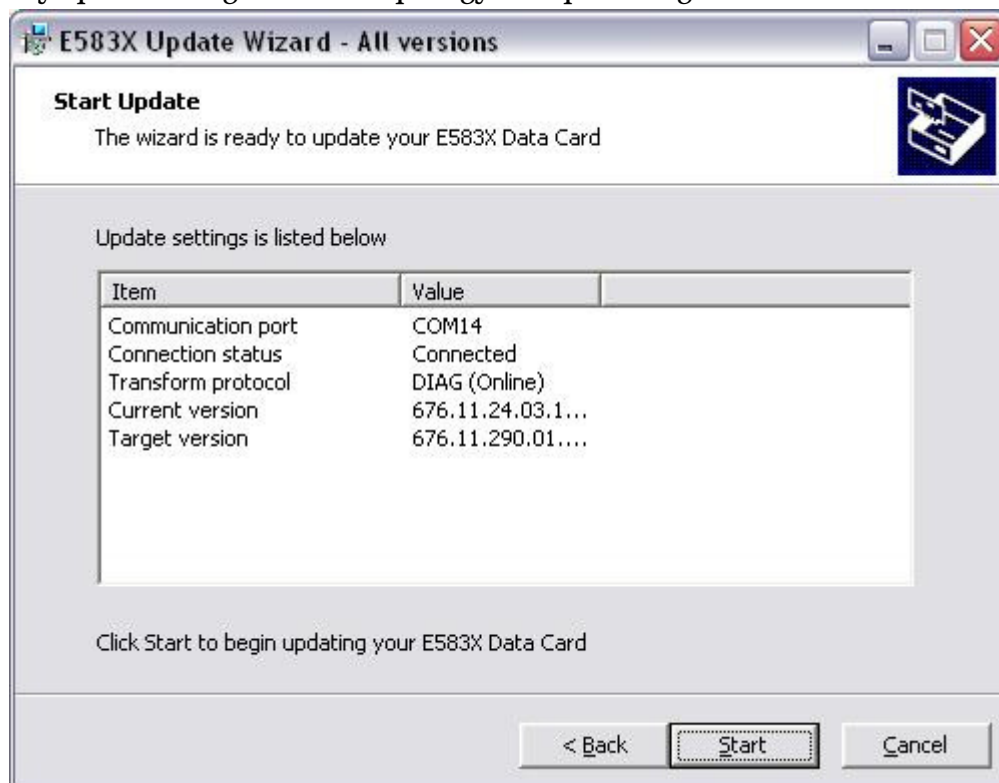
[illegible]

E583X Update Wizard - All versions

Start Update

The wizard is ready to update your E583X Data Card

Update settings is listed below

| Item | Value |
|---|---|
| Communication port | COM14 |
| Connection status | Connected |
| Transform protocol | DIAG (Online) |
| Current version | 676.11.24.03.1... |
| Target version | 676.11.290.01.... |

Click Start to begin updating your E583X Data Card

< Back

Start

Cancel